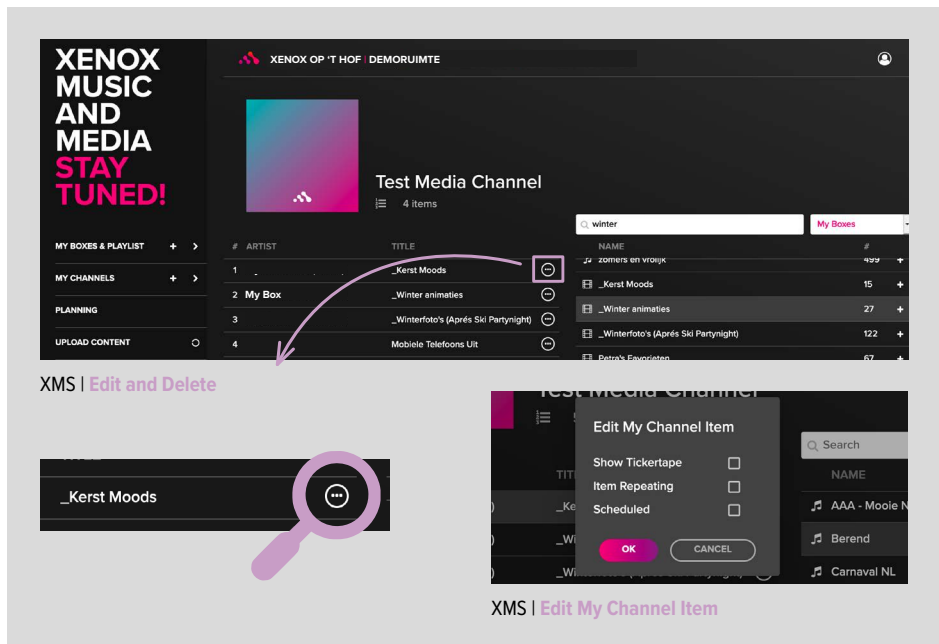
XENOX MUSIC AND MEDIA STAY TUNED!

MY BOXES & PLAYLIST + >
MY CHANNELS + >
PLANNING
UPLOAD CONTENT

XENOX OP 'T HOF | DEMORUIMTE

Test Media Channel
4 items

| # | ARTIST | TITLE |
|---|---|---|
| 1 | | _Kerst Moods |
| 2 | My Box | _Winter animaties |
| 3 | | _Winterfoto's (Aprés Ski Partynight) |
| 4 | | Mobiele Telefoons Uit |

winter
My Boxes

| NAME | # |
|---|---|
| zomers en vrolijk | 499 |
| _Kerst Moods | 15 |
| _Winter animaties | 27 |
| _Winterfoto's (Aprés Ski Partynight) | 122 |
| Petra's Favorieten | 67 |

XMS | Edit and Delete

TITLE
_Kerst Moods

Test Media Channel
Edit My Channel Item
Show Tickertape
Item Repeating
Scheduled
OK
CANCEL

Search
NAME
AAA - Mooie N
Berend
Carnaval NL

XMS | Edit My Channel Item